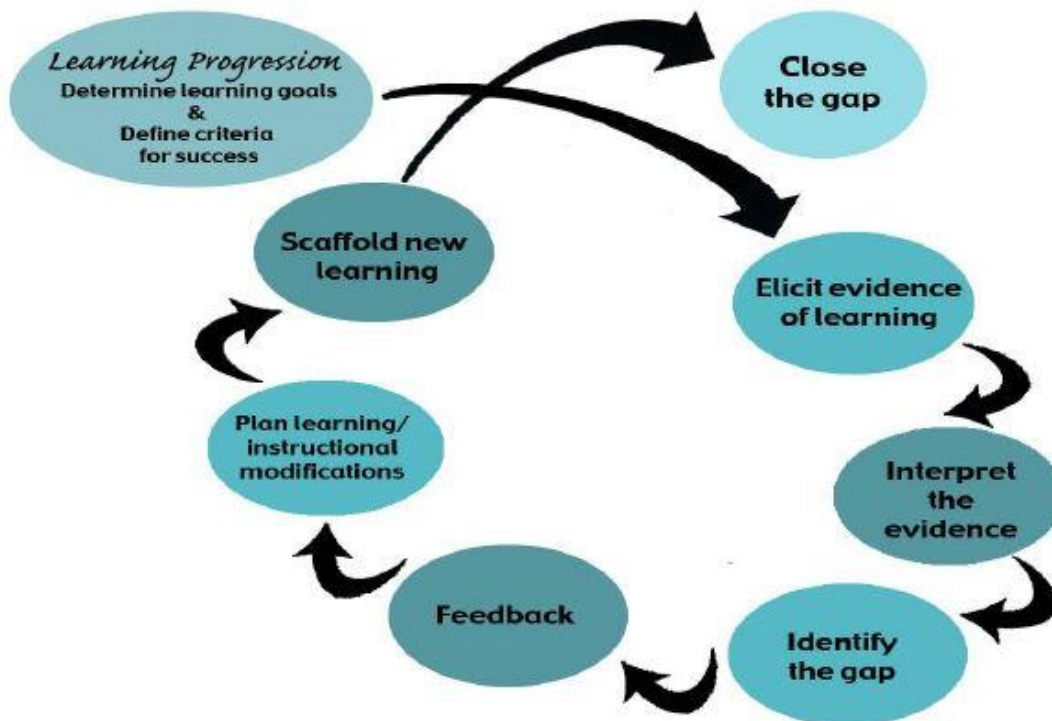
Learning Progression
Determine learning goals
&
Define criteria for success

Close the gap

Elicit evidence of learning

Interpret the evidence

Identify the gap

Feedback

Plan learning/ instructional modifications

Scaffold new learning